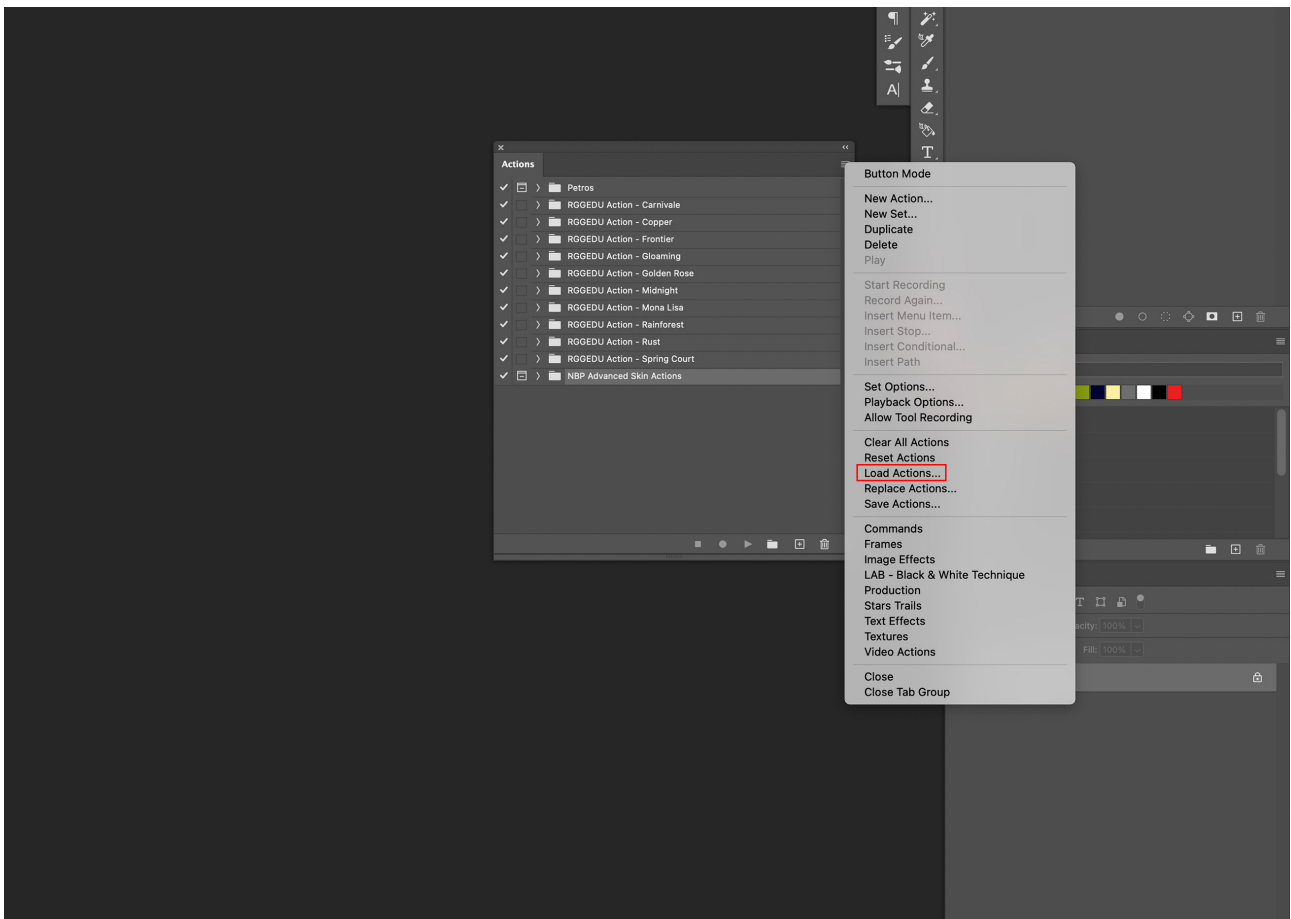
Actions

Petros
RGGEDU Action - Carnivale
RGGEDU Action - Copper
RGGEDU Action - Frontier
RGGEDU Action - Gloaming
RGGEDU Action - Golden Rose
RGGEDU Action - Midnight
RGGEDU Action - Mona Lisa
RGGEDU Action - Rainforest
RGGEDU Action - Rust
RGGEDU Action - Spring Court
NBP Advanced Skin Actions

Button Mode

New Action...
New Set...
Duplicate
Delete
Play

Start Recording
Record Again...
Insert Menu Item...
Insert Stop...
Insert Conditional...
Insert Path

Set Options...
Playback Options...
Allow Tool Recording

Clear All Actions
Reset Actions
Load Actions...
Replace Actions...
Save Actions...

Commands
Frames
Image Effects
LAB - Black & White Technique
Production
Stars Trails
Text Effects
Textures
Video Actions

Close
Close Tab Group

acity: 100%
Fill: 100%